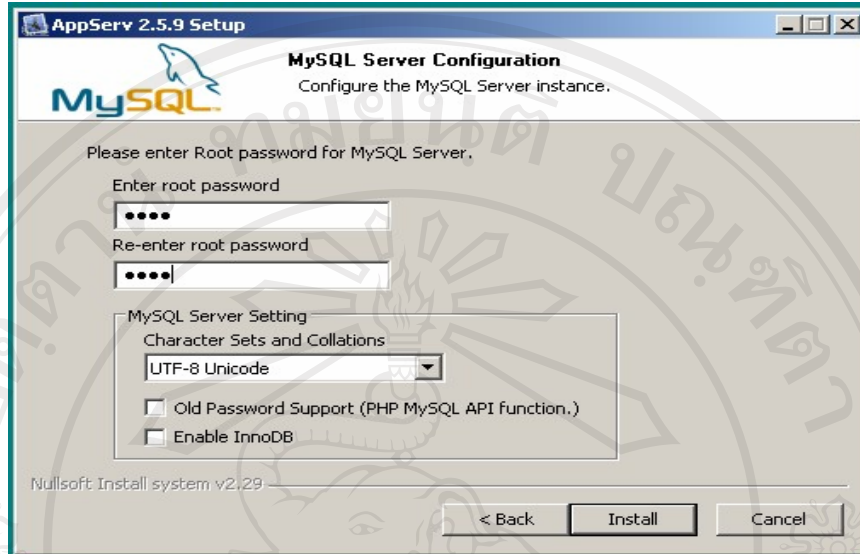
AppServ 2.5.9 Setup

MySQL

MySQL Server Configuration

Configure the MySQL Server instance.

Please enter Root password for MySQL Server.

Enter root password

••••

Re-enter root password

••••

MySQL Server Setting

Character Sets and Collations

UTF-8 Unicode

Old Password Support (PHP MySQL API function.)

Enable InnoDB

Nullsoft Install system v2.29

< Back

Install

Cancel